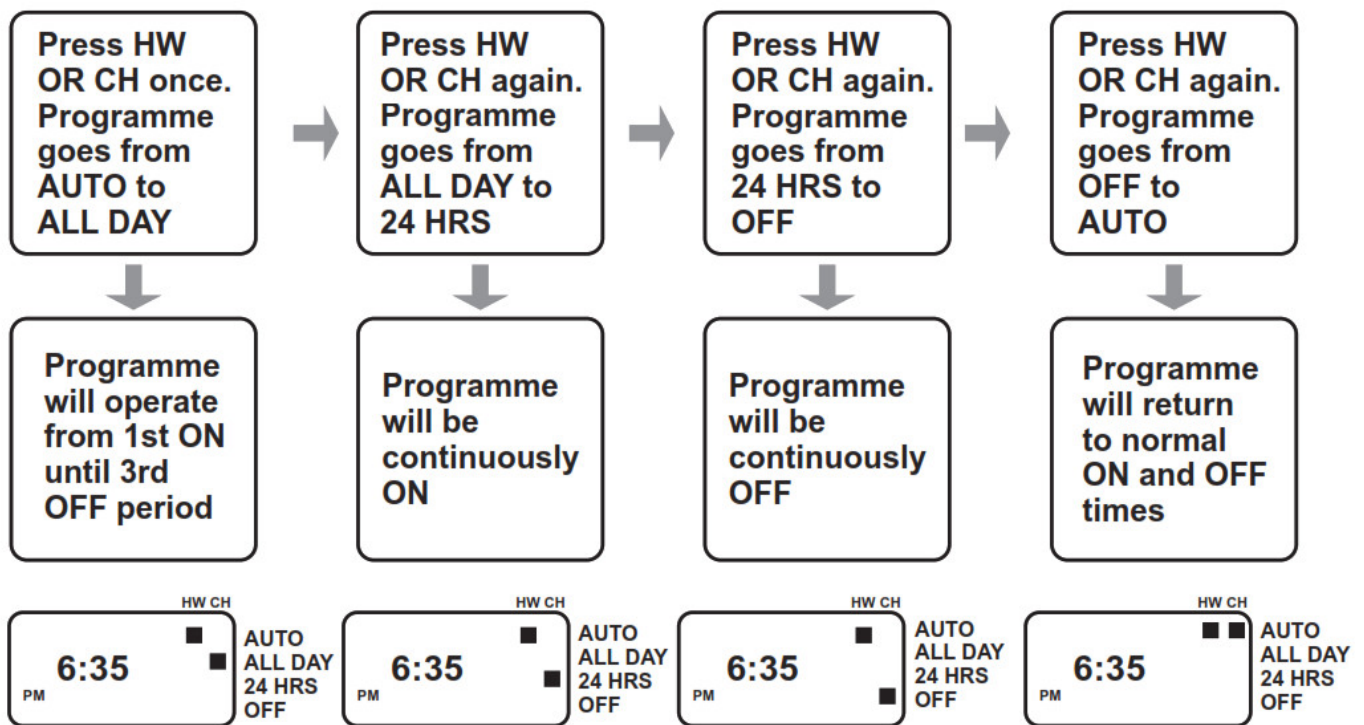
Press HW OR CH once. Programme goes from AUTO to ALL DAY

Programme will operate from 1st ON until 3rd OFF period

HW CH

6:35
PM

AUTO
ALL DAY
24 HRS
OFF

Press HW OR CH again. Programme goes from ALL DAY to 24 HRS

Programme will be continuously ON

HW CH

6:35
PM

AUTO
ALL DAY
24 HRS
OFF

Press HW OR CH again. Programme goes from 24 HRS to OFF

Programme will be continuously OFF

HW CH

6:35
PM

AUTO
ALL DAY
24 HRS
OFF

Press HW OR CH again. Programme goes from OFF to AUTO

Programme will return to normal ON and OFF times

HW CH

6:35
PM

AUTO
ALL DAY
24 HRS
OFF